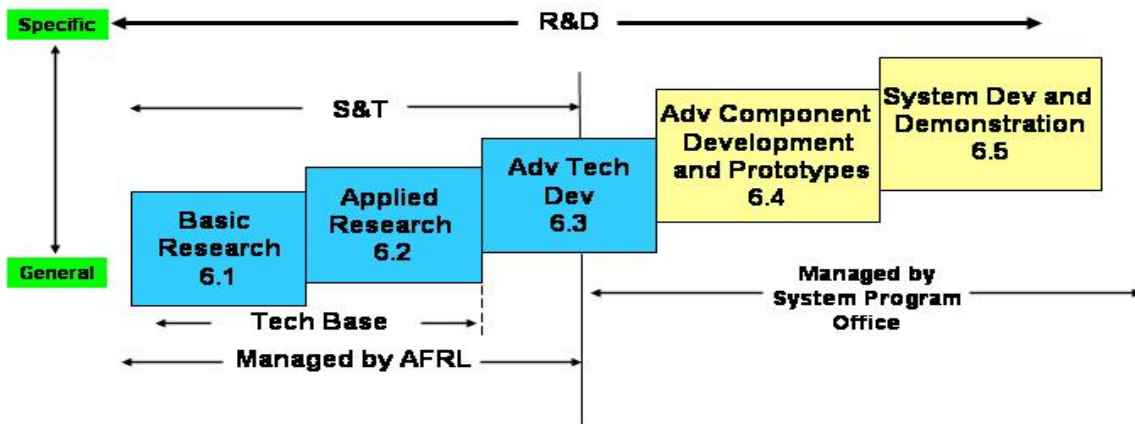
Specific

R&D

S&T

General

Basic Research 6.1

Applied Research 6.2

Adv Tech Dev 6.3

Adv Component Development and Prototypes 6.4

System Dev and Demonstration 6.5

Managed by System Program Office

Tech Base

Managed by AFRL